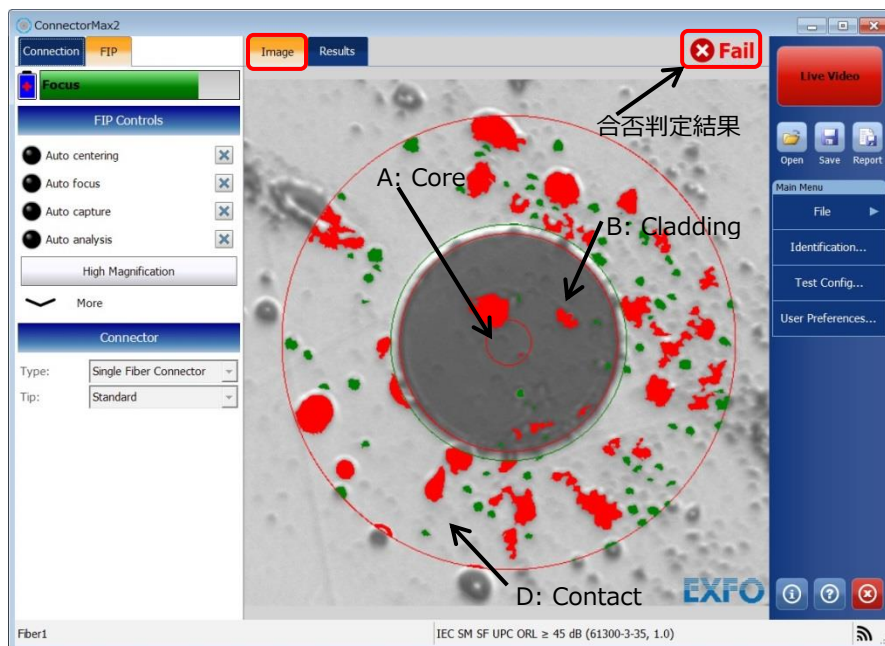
ConnectorMax2

Connection FIP

Focus

FIP Controls

Auto centering

Auto focus

Auto capture

Auto analysis

High Magnification

More

Connector

Type: Single Fiber Connector

Tip: Standard

Image Results

Fail

合否判定結果

A: Core

B: Cladding

D: Contact

EXFO

Live Video

Open Save Report

Main Menu

File

Identification...

Test Config...

User Preferences...

Fiber1

IEC SM SF UPC ORL ≥ 45 dB (61300-3-35, 1.0)